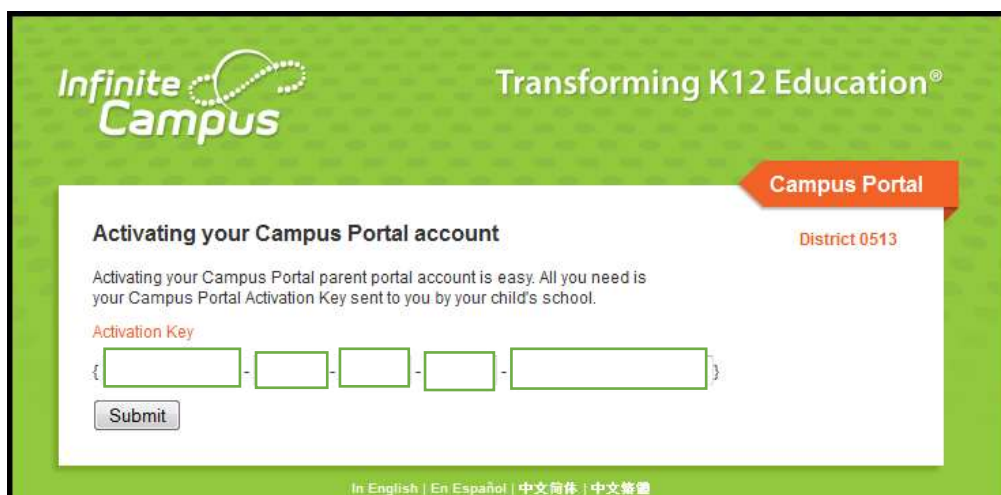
Infinite Campus

Transforming K12 Education®

Campus Portal

Activating your Campus Portal account

District 0513

Activating your Campus Portal parent portal account is easy. All you need is your Campus Portal Activation Key sent to you by your child's school.

Activation Key

{ - - - - }

Submit

In English | En Español | 中文简体 | 中文繁體